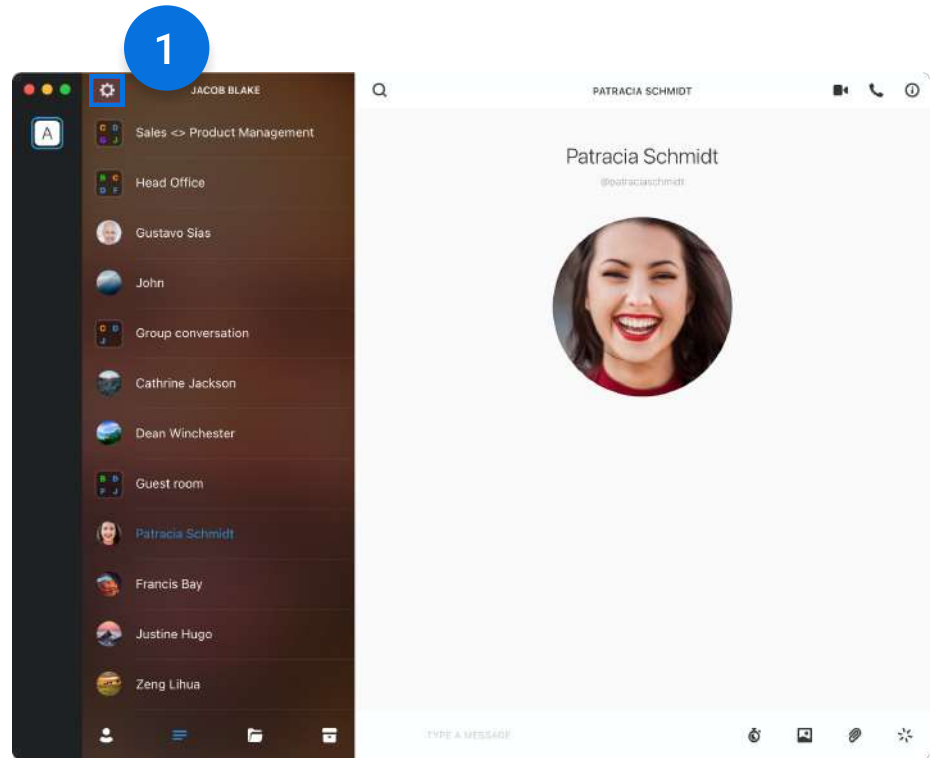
1

A

JACOB BLAKE

C D G J Sales <> Product Management

B C D F Head Office

Gustavo Sías

John

C D J Group conversation

Cathrine Jackson

Dean Winchester

B D F J Guest room

Patracia Schmidt

Francis Bay

Justine Hugo

Zeng Lihua

PATRACIA SCHMIDT

Patracia Schmidt

@patraciaschmidt

TYPE A MESSAGE